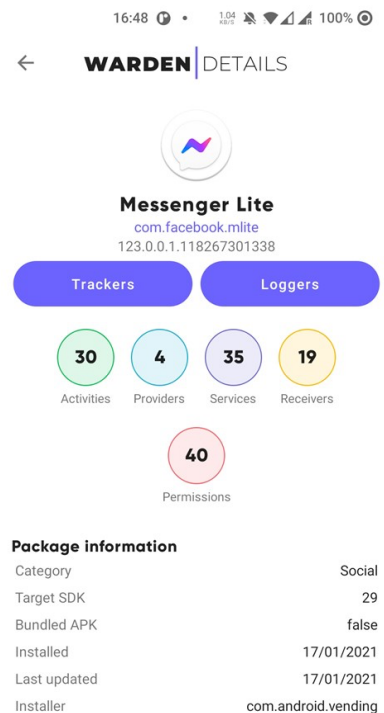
16:48 1.04 KB/S 100%

WARDEN DETAILS

Messenger Lite
com.facebook.mlite
123.0.0.1.118267301338

Trackers

Loggers

30
Activities

4
Providers

35
Services

19
Receivers

40
Permissions

Package information

| | |
|---|---|
| Category | Social |
| Target SDK | 29 |
| Bundled APK | false |
| Installed | 17/01/2021 |
| Last updated | 17/01/2021 |
| Installer | com.android.vending |